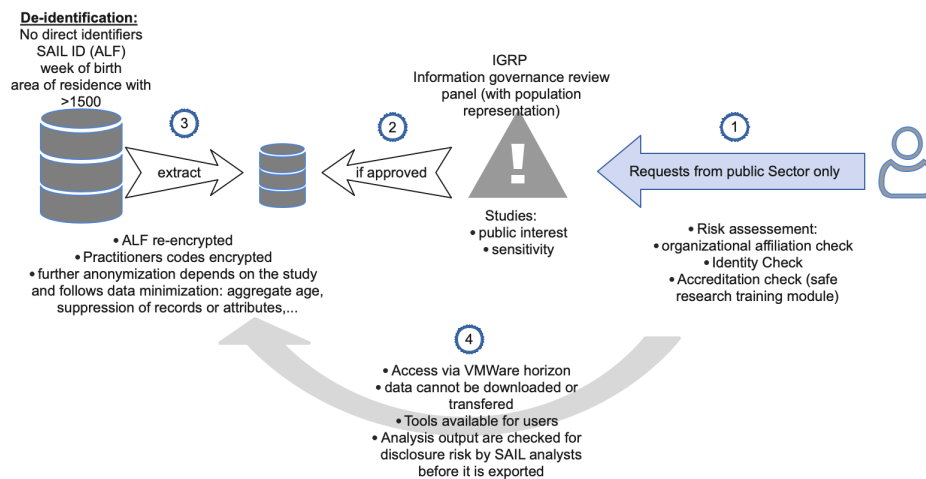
De-identification:
No direct identifiers
SAIL ID (ALF)
week of birth
area of residence with >1500

3

extract

2

if approved

IGRP
Information governance review panel (with population representation)

!

1

Requests from public Sector only

• ALF re-encrypted
• Practitioners codes encrypted
• further anonymization depends on the study and follows data minimization: aggregate age, suppression of records or attributes,...

Studies:
• public interest
• sensitivity

• Risk assessement:
• organizational affiliation check
• Identity Check
• Accreditation check (safe research training module)

4

• Access via VMWare horizon
• data cannot be downloaded or transfered
• Tools available for users
• Analysis output are checked for disclosure risk by SAIL analysts before it is exported